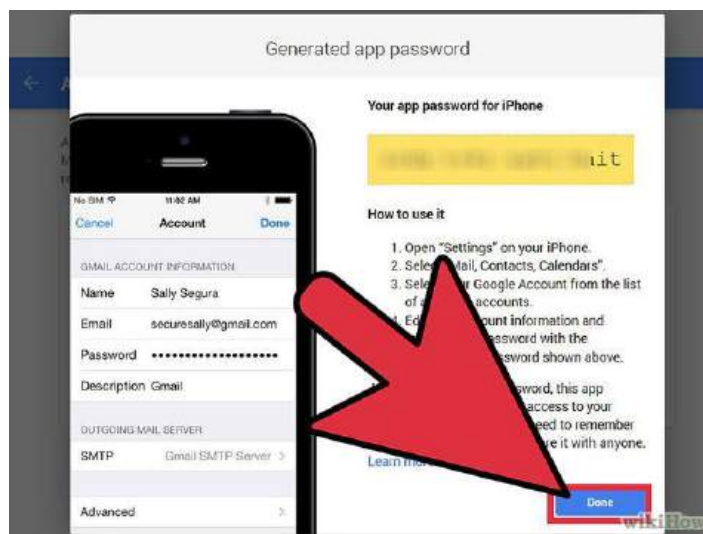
Generated app password

No SIM 11:02 AM

Cancel Account Done

GMAIL ACCOUNT INFORMATION

Name Sally Segura

Email securesally@gmail.com

Password ••••••••••••••••••••

Description Gmail

OUTGOING MAIL SERVER

SMTP Gmail SMTP Server >

Advanced >

Your app password for iPhone

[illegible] iit

How to use it

1. Open "Settings" on your iPhone.
2. Sele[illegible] Mail, Contacts, Calendars".
3. Sele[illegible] ur Google Account from the list of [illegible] accounts.
4. Ed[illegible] ount information and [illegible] ssword with the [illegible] ssword shown above.

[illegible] sword, this app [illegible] access to your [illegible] eed to remember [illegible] e it with anyone.

Learn m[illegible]

Done

wikiHow